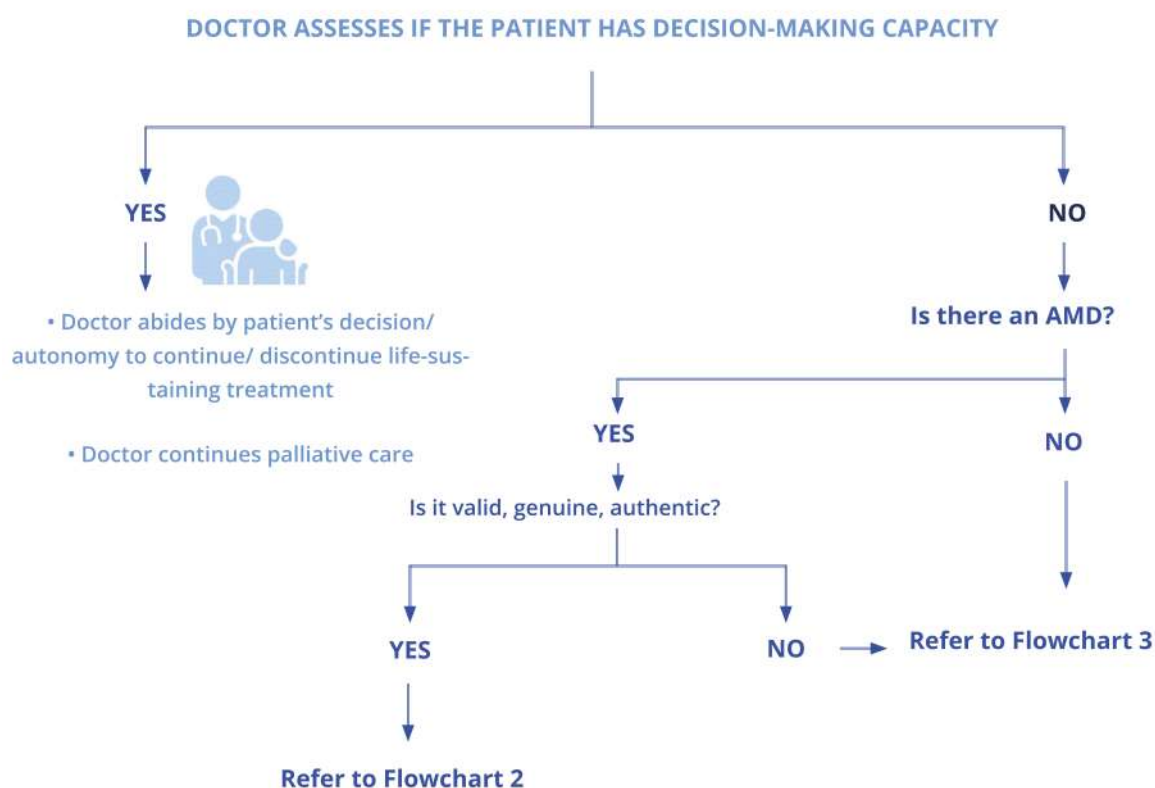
DOCTOR ASSESSES IF THE PATIENT HAS DECISION-MAKING CAPACITY

YES

• Doctor abides by patient's decision/ autonomy to continue/ discontinue life-sustaining treatment

• Doctor continues palliative care

NO

Is there an AMD?

YES

Is it valid, genuine, authentic?

YES

Refer to Flowchart 2

NO

NO

Refer to Flowchart 3